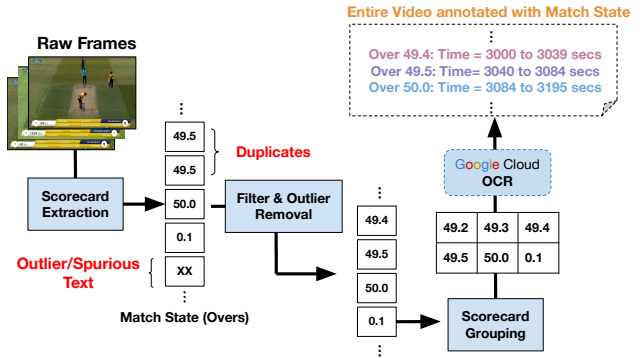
Entire Video annotated with Match State

Over 49.4: Time = 3000 to 3039 secs
Over 49.5: Time= 3040 to 3084 secs
Over 50.0: Time = 3084 to 3195 secs
⋮

Raw Frames

⋮
49.5
49.5
50.0
0.1
XX
⋮

Duplicates

Scorecard Extraction

Filter & Outlier Removal

Outlier/Spurious Text

Match State (Overs)

Google Cloud
OCR

⋮
49.4
49.5
50.0
0.1
⋮

| 49.2 | 49.3 | 49.4 |
|---|---|---|
| 49.5 | 50.0 | 0.1 |

Scorecard Grouping